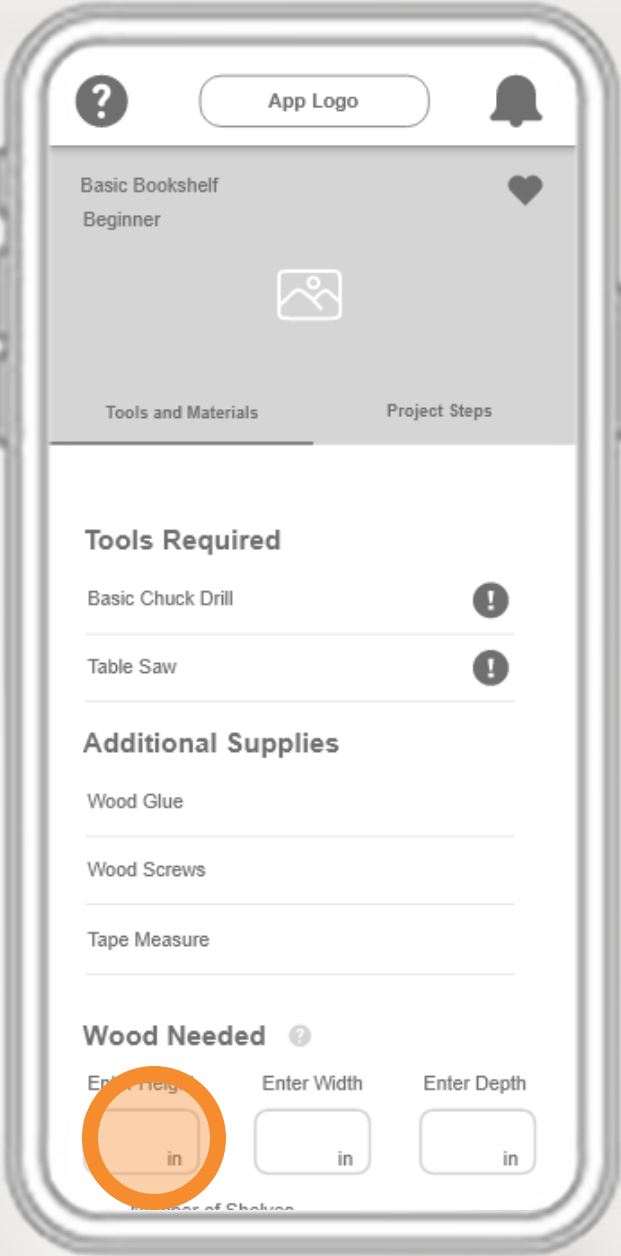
App Logo

Basic Bookshelf
Beginner

Tools and Materials
Project Steps

Tools Required

Basic Chuck Drill

Table Saw

Additional Supplies

Wood Glue

Wood Screws

Tape Measure

Wood Needed

En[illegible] Heig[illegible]
Enter Width
Enter Depth

in
in
in

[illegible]mber of Shelves